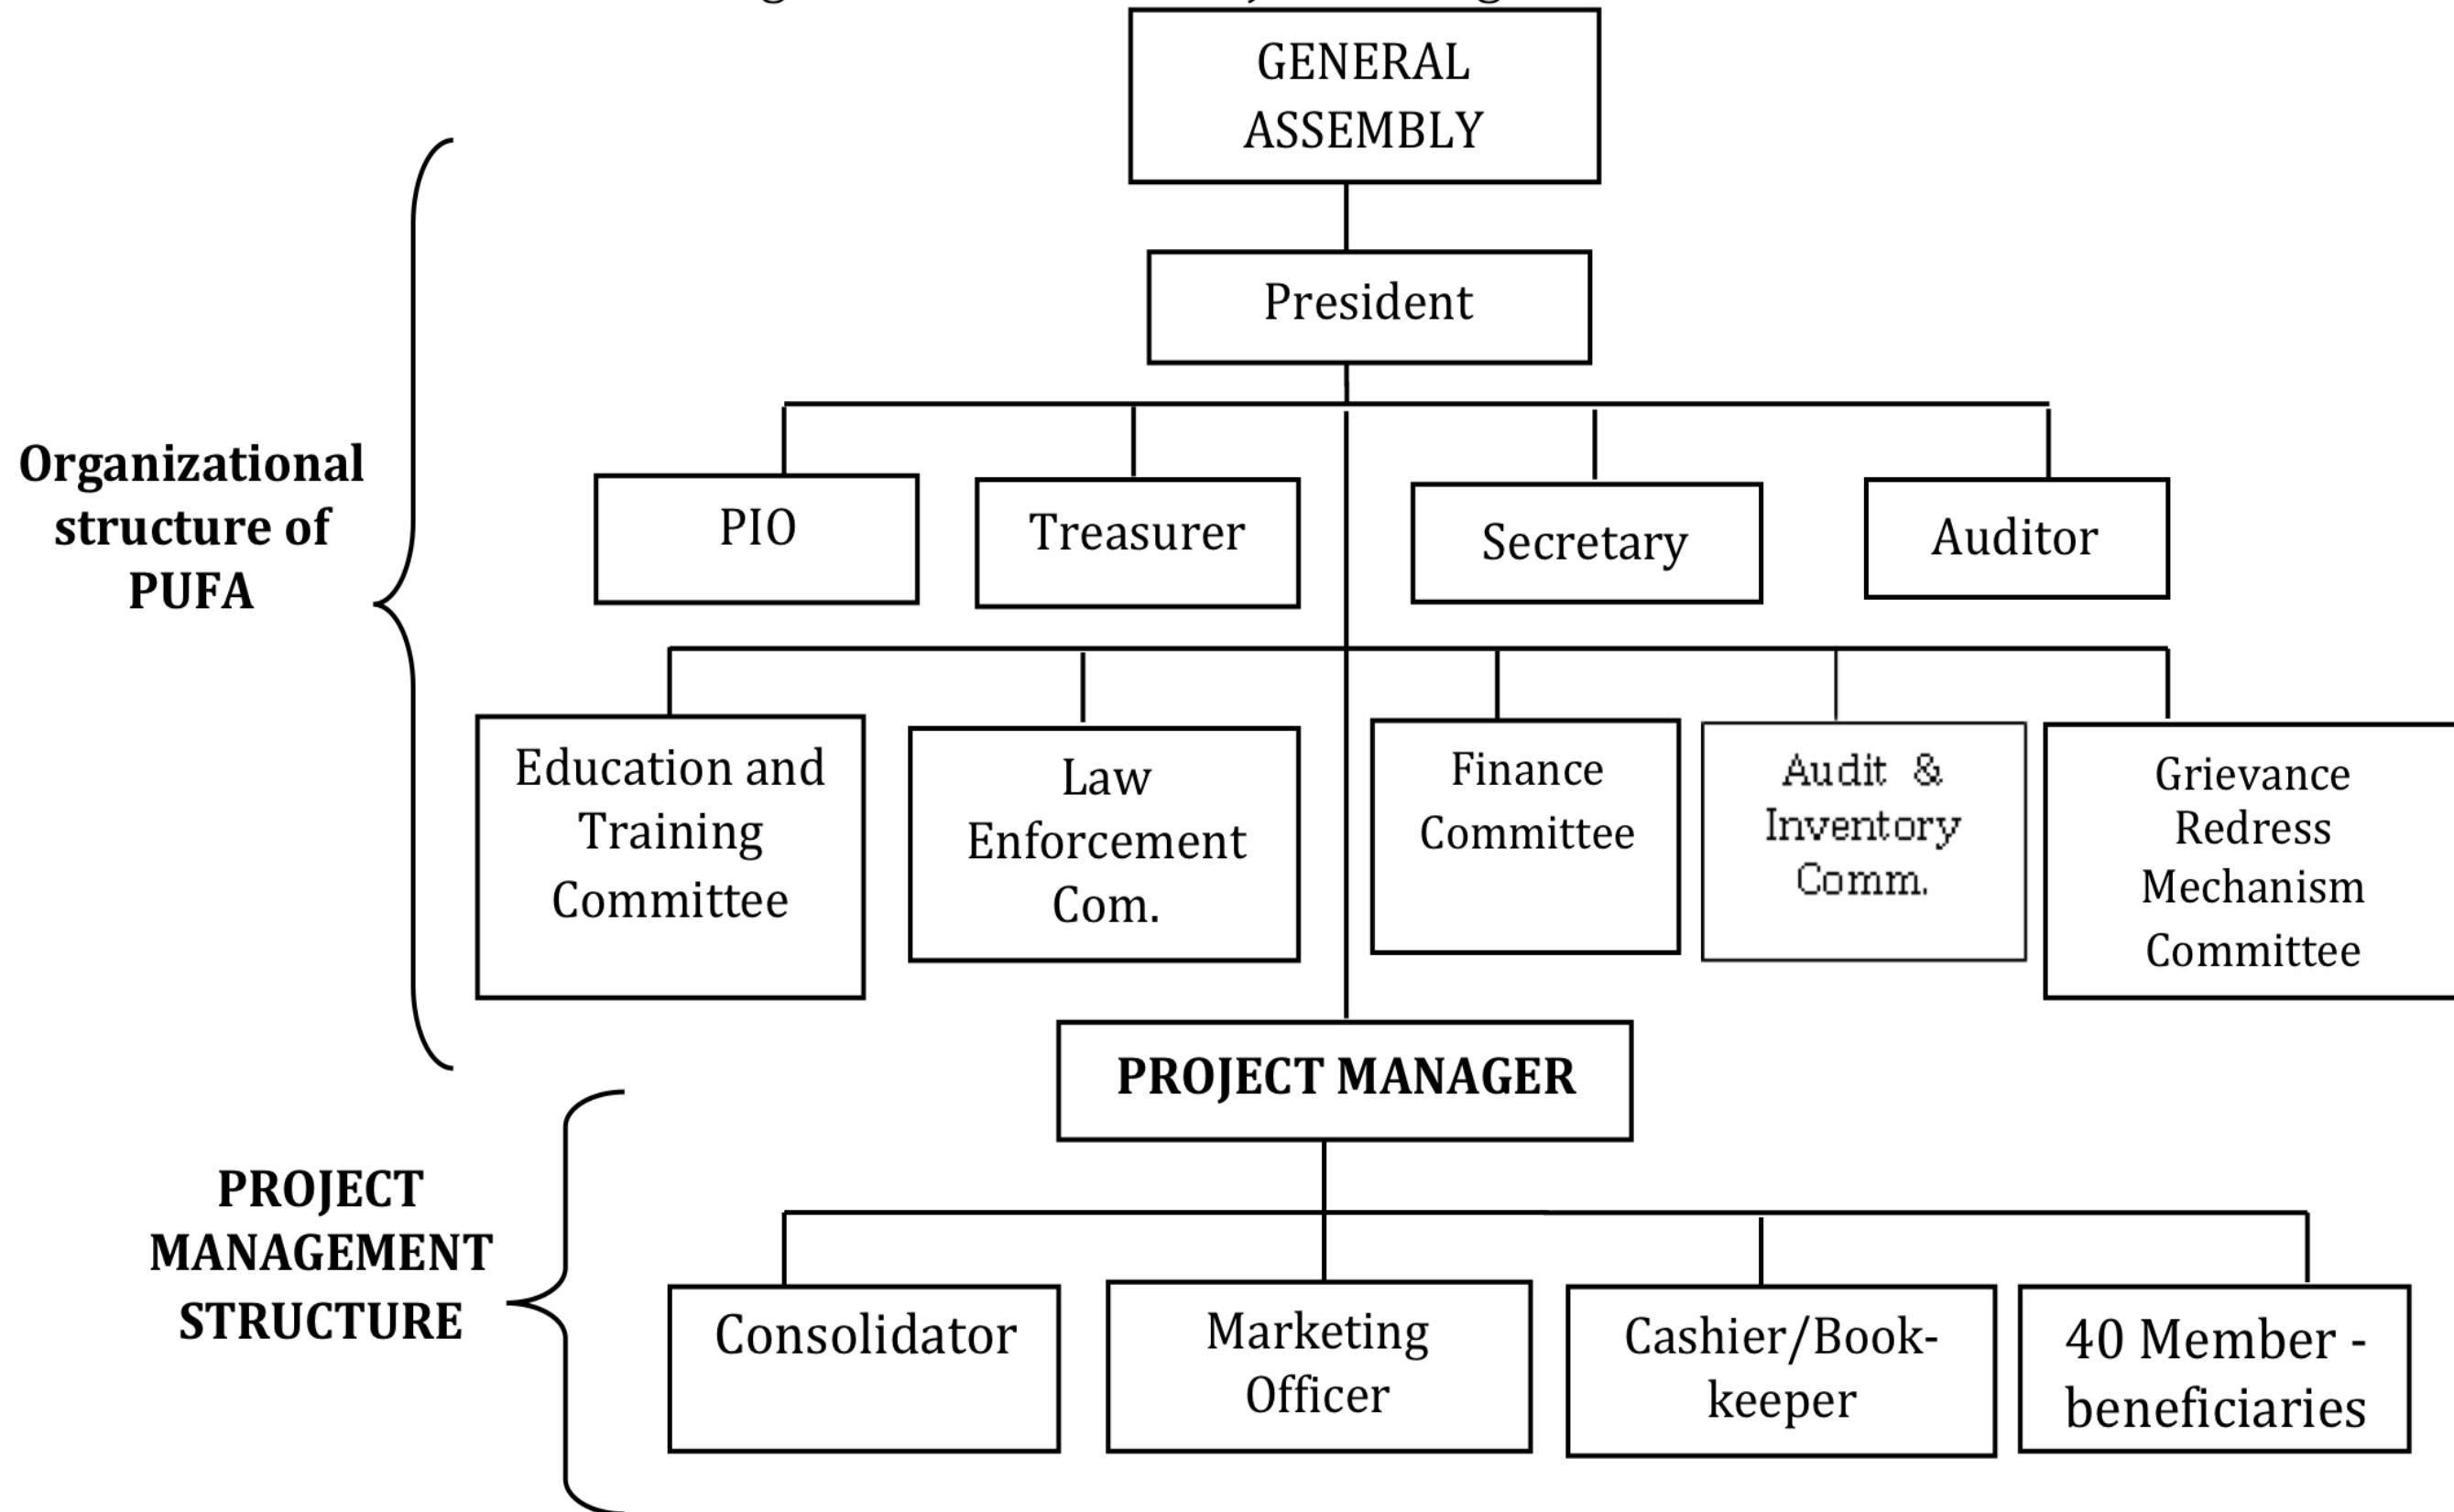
GENERAL ASSEMBLY

President

Organizational structure of PUFA

PIO

Treasurer

Secretary

Auditor

Education and Training Committee

Law Enforcement Com.

Finance Committee

Audit & Inventory Comm.

Grievance Redress Mechanism Committee

PROJECT MANAGER

PROJECT MANAGEMENT STRUCTURE

Consolidator

Marketing Officer

Cashier/Bookkeeper

40 Member - beneficiaries